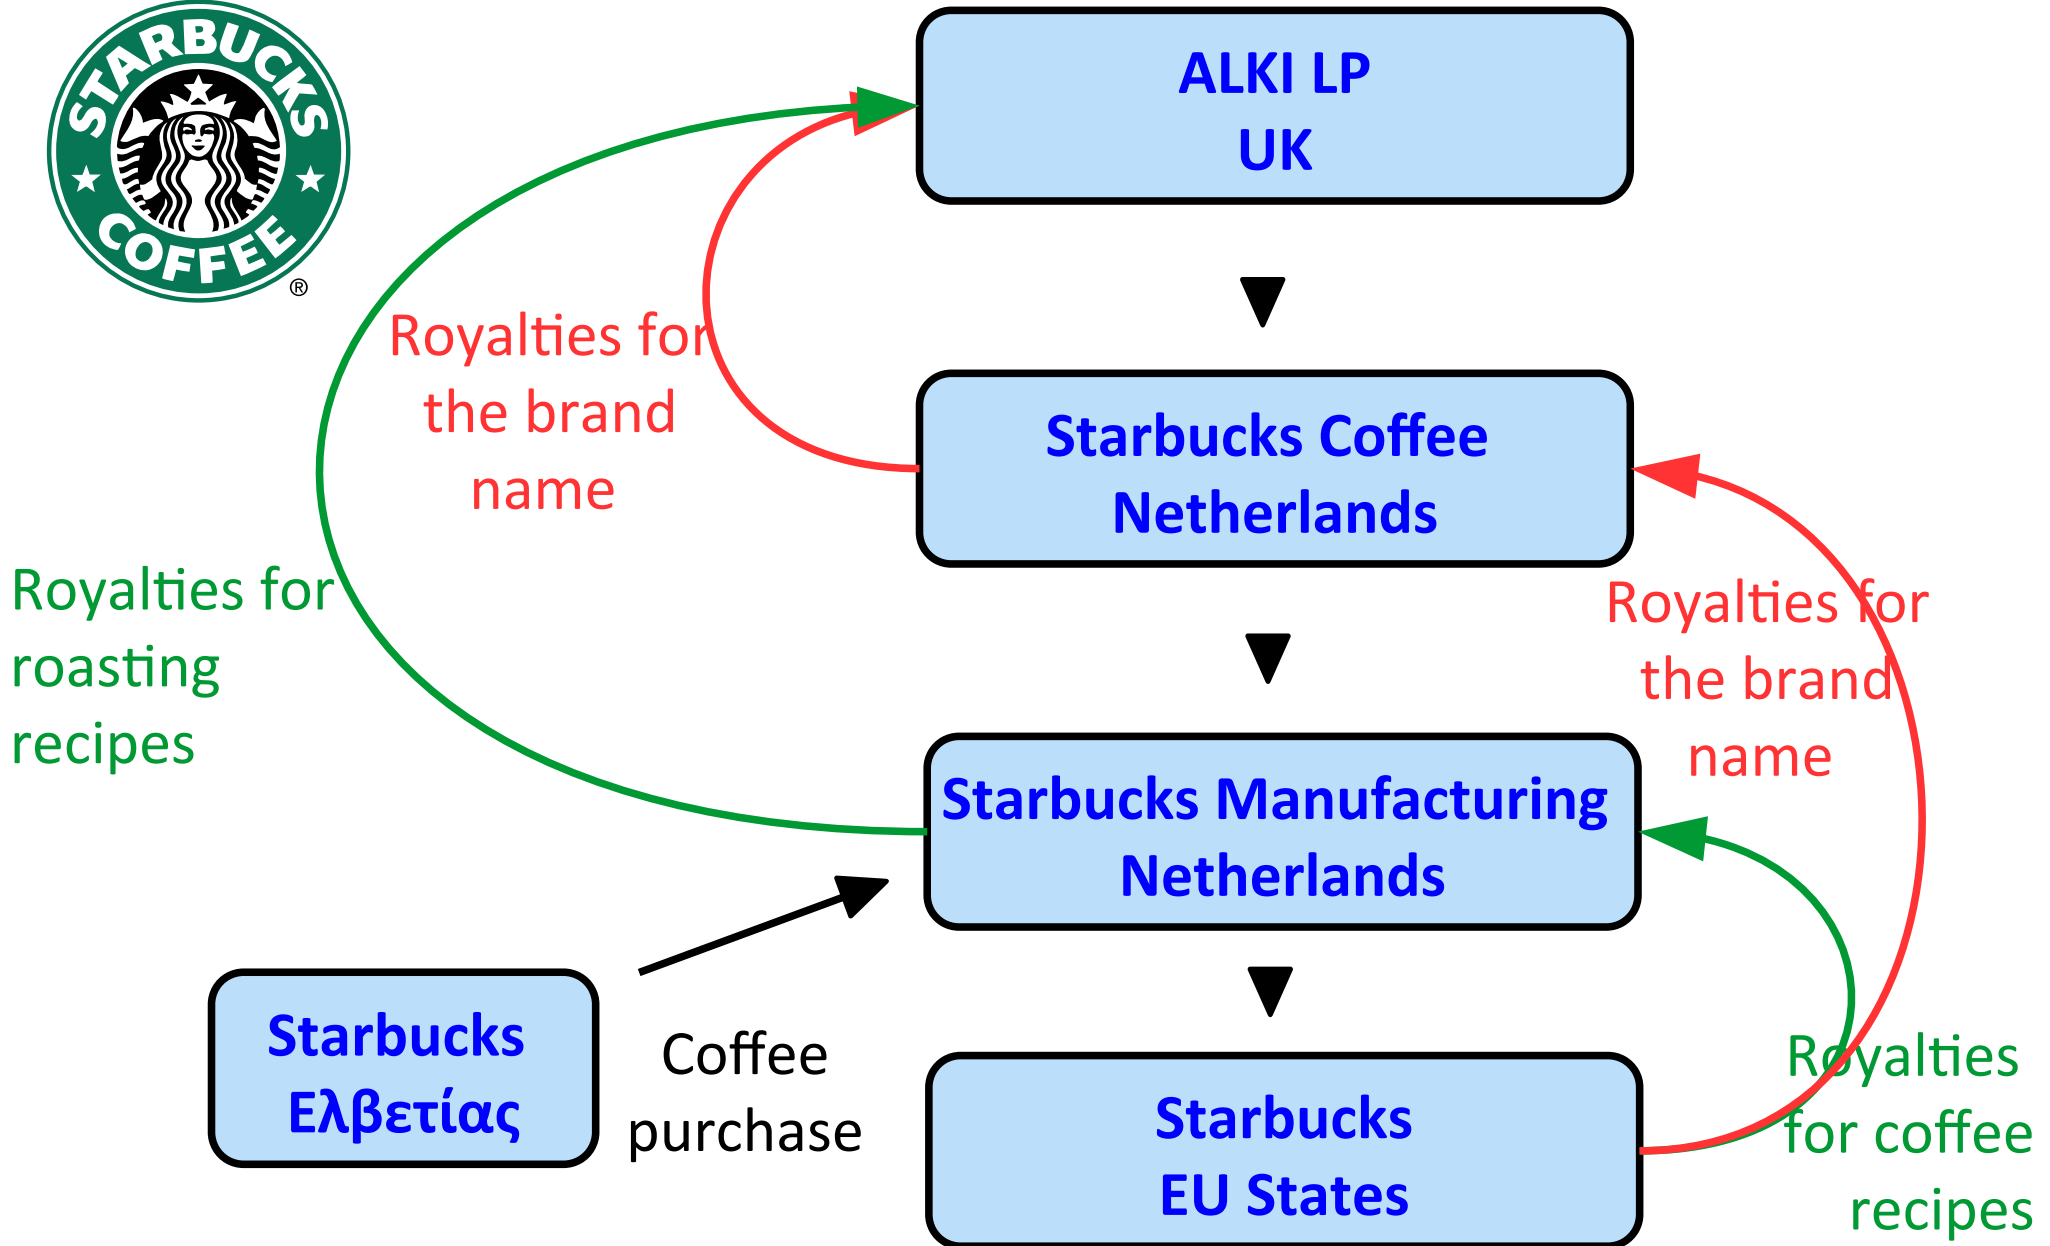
STARBUCKS COFFEE ®

ALKI LP
UK

Royalties for the brand name

Starbucks Coffee
Netherlands

Royalties for roasting recipes

Royalties for the brand name

Starbucks Manufacturing
Netherlands

Starbucks
Ελβετίας

Coffee purchase

Starbucks
EU States

Royalties for coffee recipes